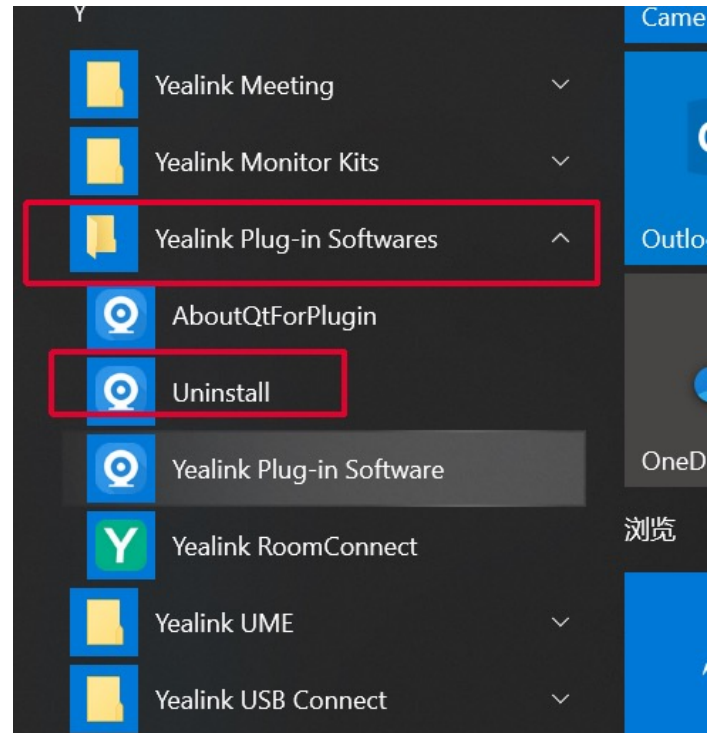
Y

Yealink Meeting

Yealink Monitor Kits

Yealink Plug-in Softwares

AboutQtForPlugin

Uninstall

Yealink Plug-in Software

Yealink RoomConnect

Yealink UME

Yealink USB Connect

Came

Outlo

OneD

浏览